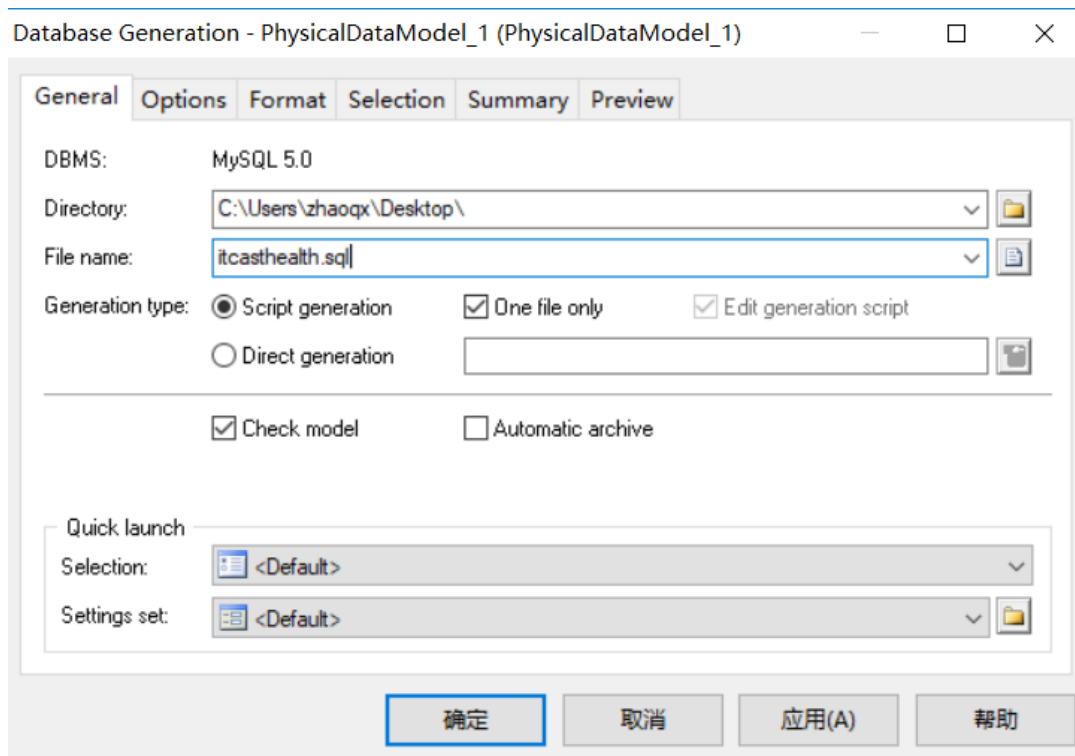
Database Generation - PhysicalDataModel_1 (PhysicalDataModel_1)

General | Options | Format | Selection | Summary | Preview

DBMS: MySQL 5.0

Directory: C:\Users\zhaoqx\Desktop\

File name: itcasthealth.sql

Generation type: Script generation One file only Edit generation script

Direct generation

Check model Automatic archive

Quick launch

Selection: <Default>

Settings set: <Default>

确定 取消 应用(A) 帮助